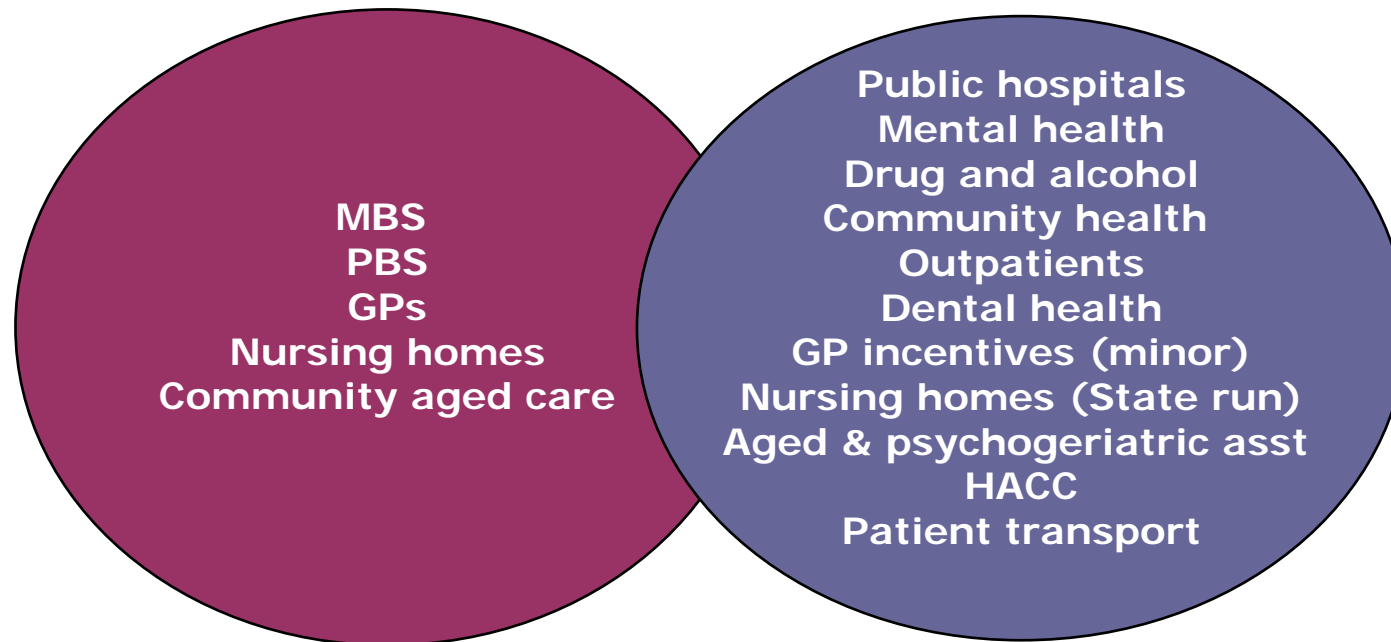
MBS
PBS
GPs
Nursing homes
Community aged care

Public hospitals
Mental health
Drug and alcohol
Community health
Outpatients
Dental health
GP incentives (minor)
Nursing homes (State run)
Aged & psychogeriatric asst
HACC
Patient transport